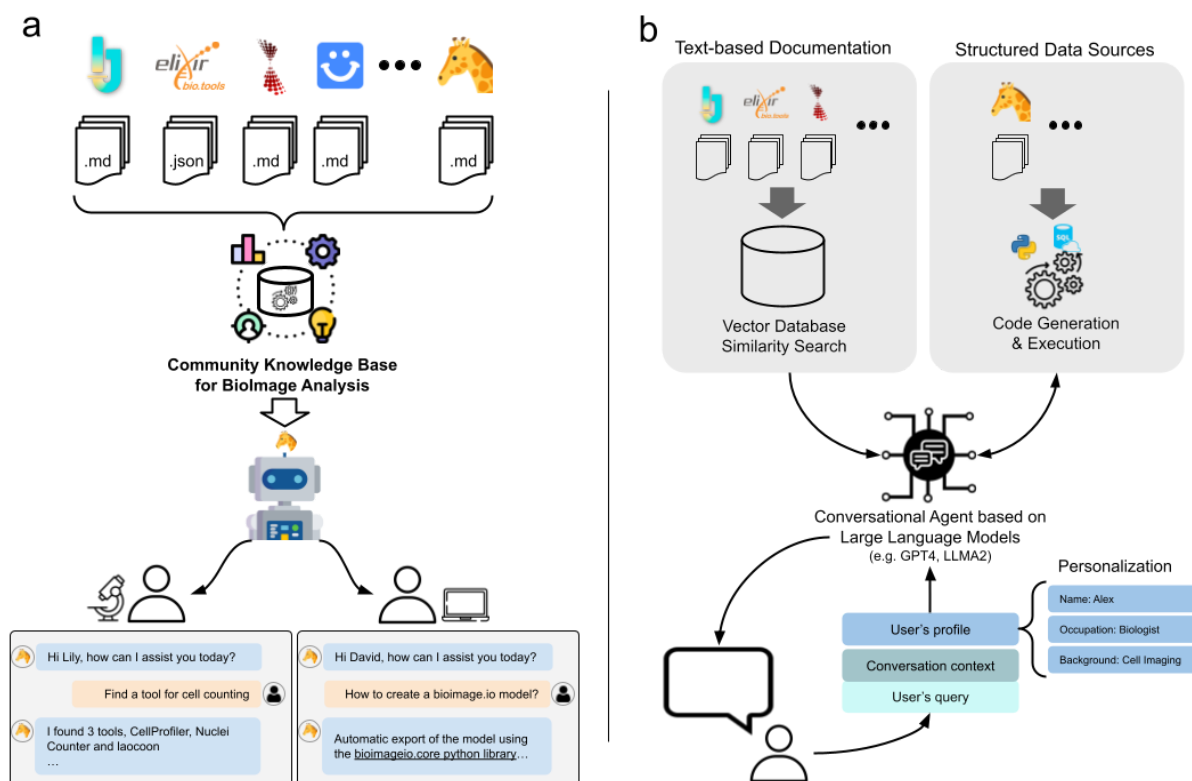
a

elixir bio.tools

.md .json .md .md .md

Community Knowledge Base for BioImage Analysis

Hi Lily, how can I assist you today?

Find a tool for cell counting

I found 3 tools, CellProfiler, Nuclei Counter and laocoon
...

Hi David, how can I assist you today?

How to create a bioimage.io model?

Automatic export of the model using the bioimageio.core python library...

b

Text-based Documentation

Structured Data Sources

elixir bio.tools

Vector Database Similarity Search

SQL

Code Generation & Execution

Conversational Agent based on Large Language Models (e.g. GPT4, LLMA2)

Personalization

Name: Alex

Occupation: Biologist

Background: Cell Imaging

User's profile

Conversation context

User's query